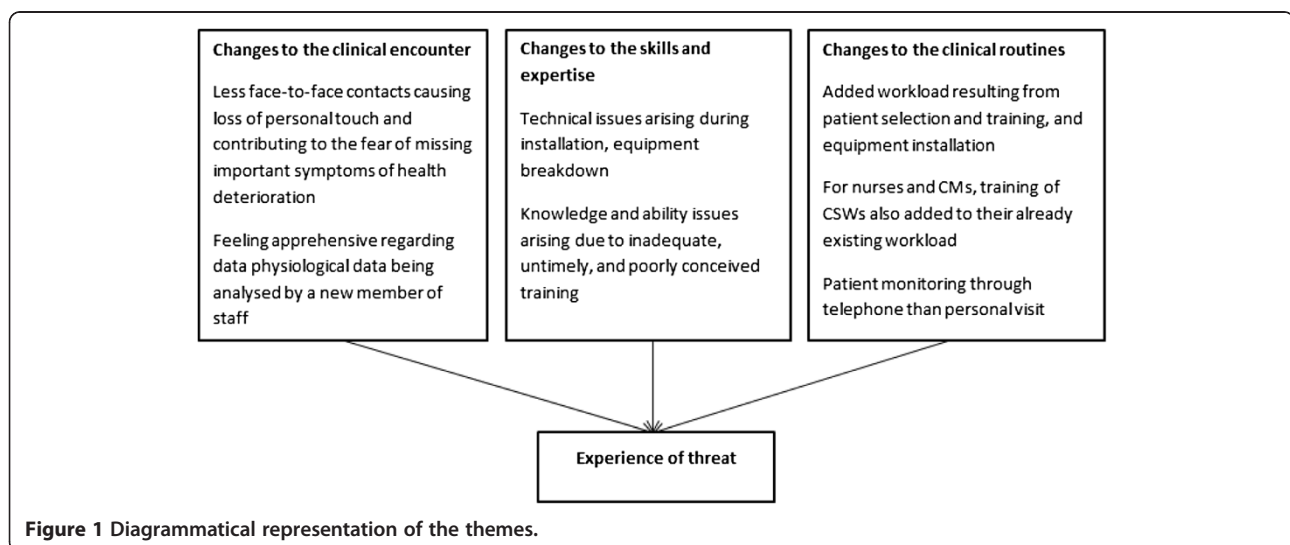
**Changes to the clinical encounter**

Less face-to-face contacts causing loss of personal touch and contributing to the fear of missing important symptoms of health deterioration

Feeling apprehensive regarding data physiological data being analysed by a new member of staff

**Changes to the skills and expertise**

Technical issues arising during installation, equipment breakdown

Knowledge and ability issues arising due to inadequate, untimely, and poorly conceived training

**Changes to the clinical routines**

Added workload resulting from patient selection and training, and equipment installation

For nurses and CMs, training of CSWs also added to their already existing workload

Patient monitoring through telephone than personal visit

**Experience of threat**

**Figure 1** Diagrammatical representation of the themes.